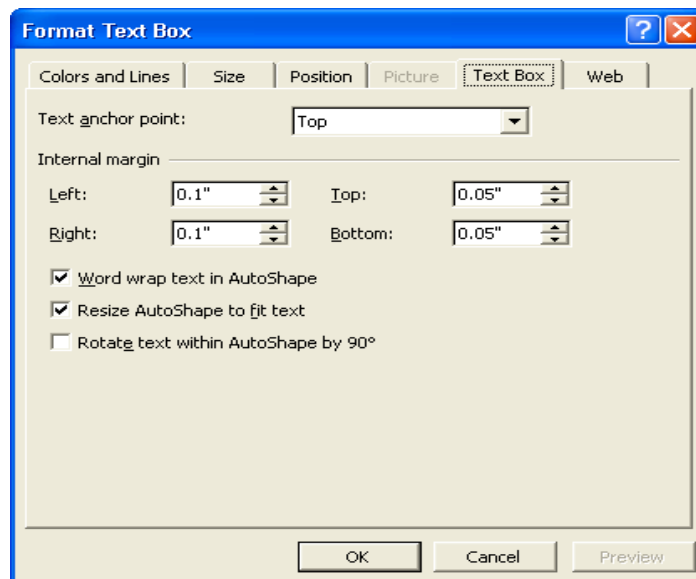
Format Text Box

Colors and Lines | Size | Position | Picture | Text Box | Web

Text anchor point: Top

Internal margin

Left: 0.1"
Top: 0.05"

Right: 0.1"
Bottom: 0.05"

Word wrap text in AutoShape

Resize AutoShape to fit text

Rotate text within AutoShape by 90°

OK
Cancel
Preview